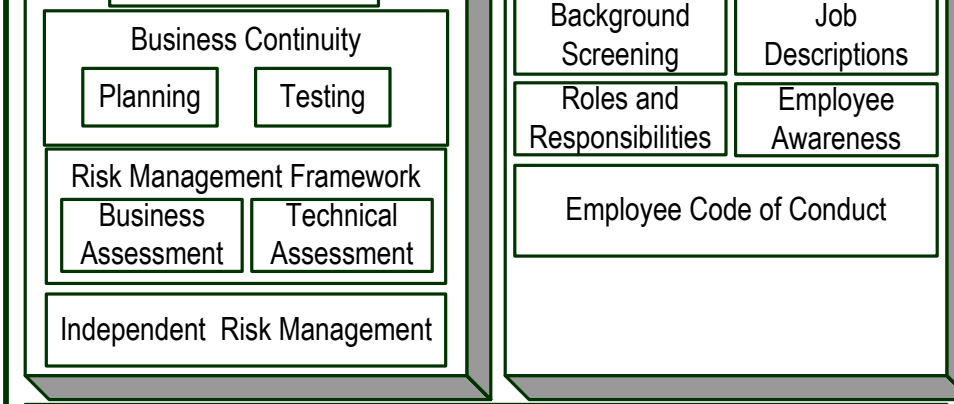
Business Continuity

Planning

Testing

Risk Management Framework

Business Assessment

Technical Assessment

Independent Risk Management

Background Screening

Job Descriptions

Roles and Responsibilities

Employee Awareness

Employee Code of Conduct